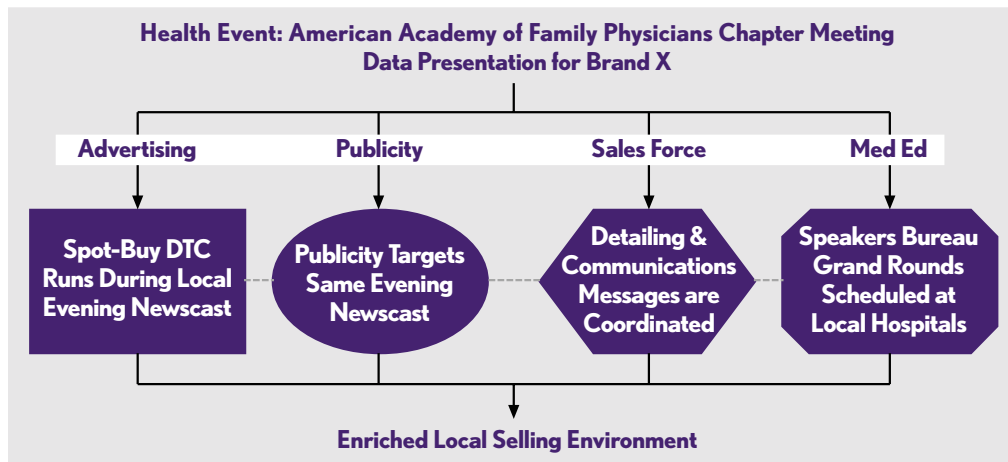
Health Event: American Academy of Family Physicians Chapter Meeting
Data Presentation for Brand X

Advertising

Publicity

Sales Force

Med Ed

Spot-Buy DTC Runs During Local Evening Newscast

Publicity Targets Same Evening Newscast

Detailing & Communications Messages are Coordinated

Speakers Bureau Grand Rounds Scheduled at Local Hospitals

Enriched Local Selling Environment